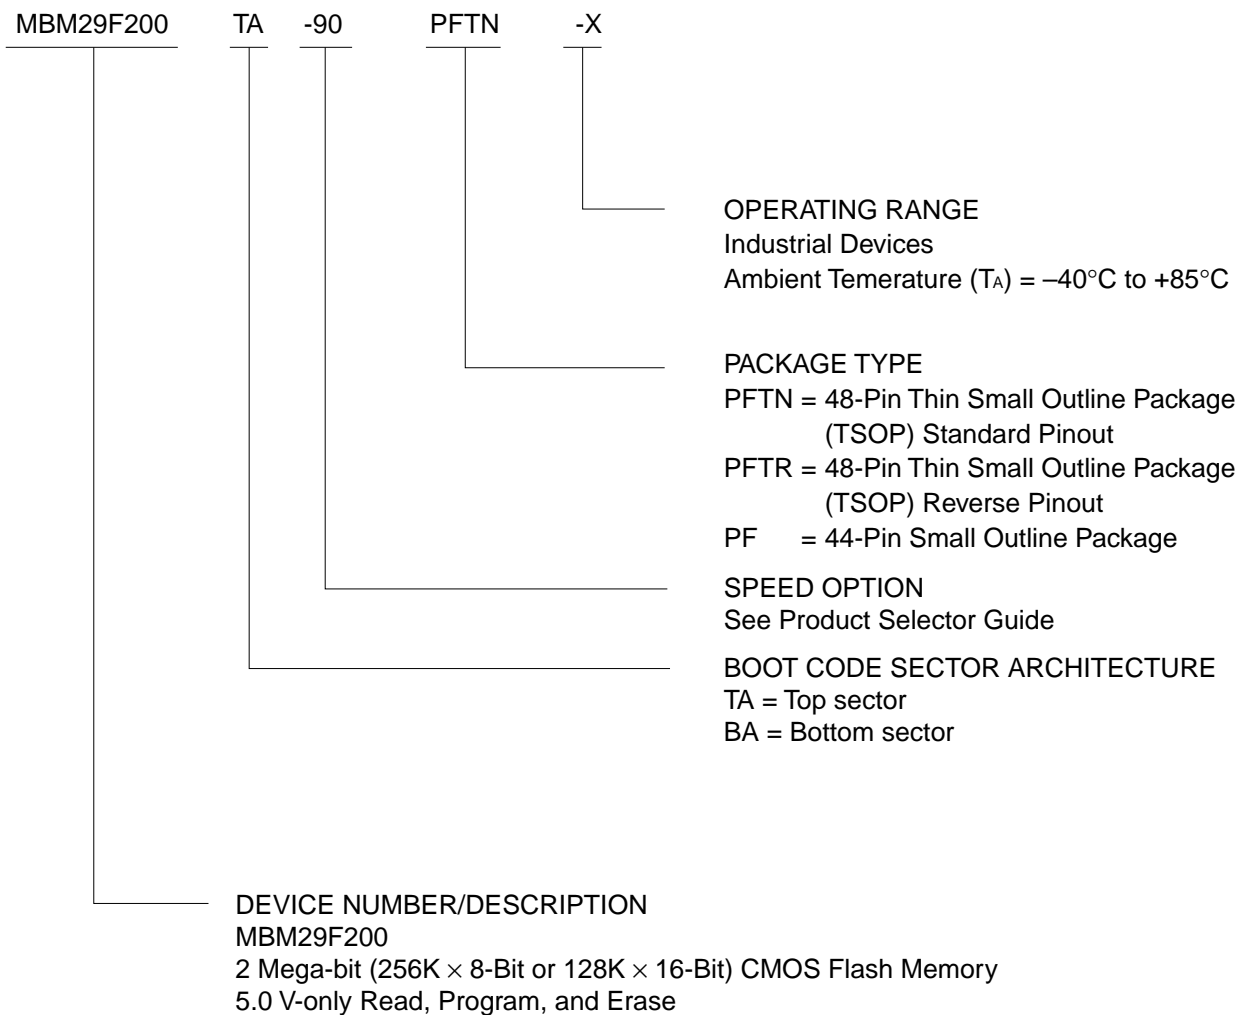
MBM29F200 TA -90 PFTN -X

OPERATING RANGE
Industrial Devices
Ambient Temerature ($T_A$) = –40°C to +85°C

PACKAGE TYPE
PFTN = 48-Pin Thin Small Outline Package (TSOP) Standard Pinout
PFTR = 48-Pin Thin Small Outline Package (TSOP) Reverse Pinout
PF = 44-Pin Small Outline Package

SPEED OPTION
See Product Selector Guide

BOOT CODE SECTOR ARCHITECTURE
TA = Top sector
BA = Bottom sector

DEVICE NUMBER/DESCRIPTION
MBM29F200
2 Mega-bit (256K $\times$ 8-Bit or 128K $\times$ 16-Bit) CMOS Flash Memory
5.0 V-only Read, Program, and Erase